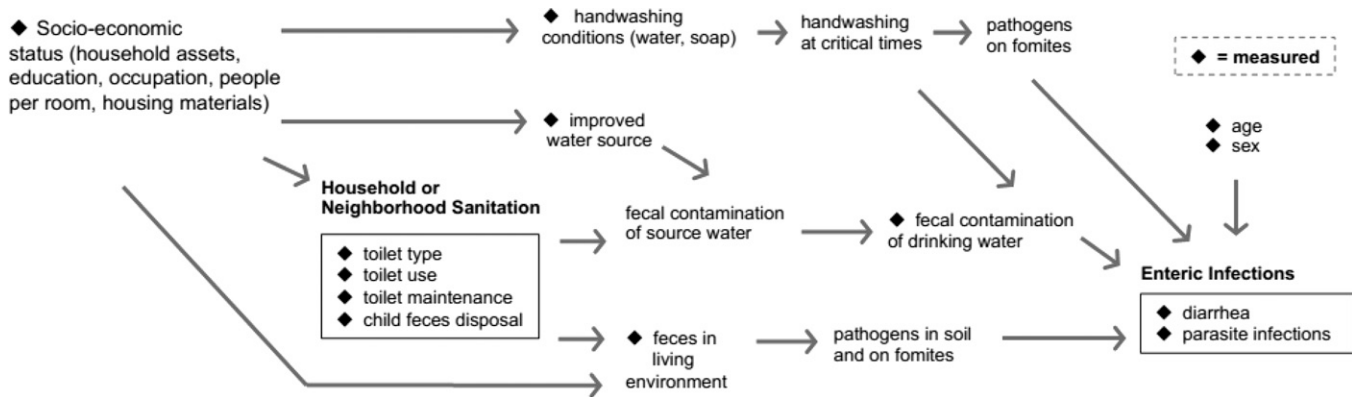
◆ Socio-economic status (household assets, education, occupation, people per room, housing materials)

◆ handwashing conditions (water, soap)

handwashing at critical times

pathogens on fomites

◆ = measured

◆ improved water source

◆ age
◆ sex

Household or Neighborhood Sanitation

◆ toilet type
◆ toilet use
◆ toilet maintenance
◆ child feces disposal

fecal contamination of source water

◆ fecal contamination of drinking water

Enteric Infections

◆ diarrhea
◆ parasite infections

◆ feces in living environment

pathogens in soil and on fomites